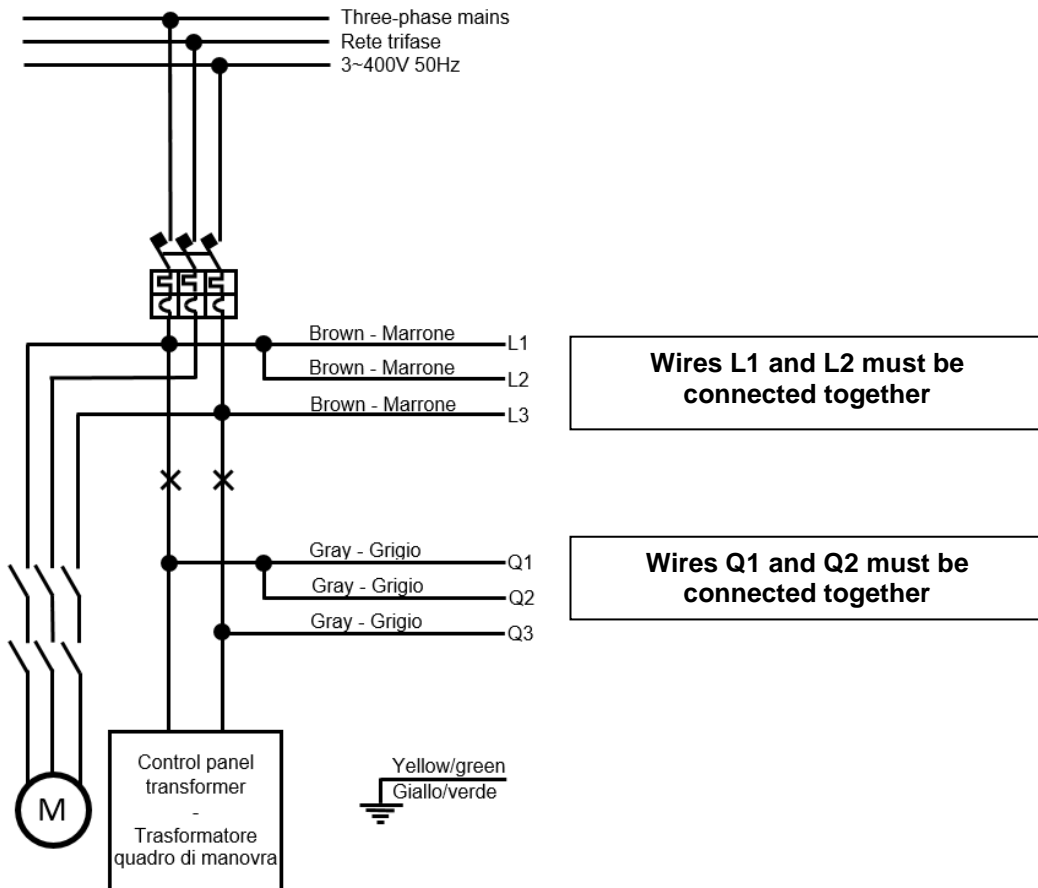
Three-phase mains
Rete trifase
3~400V 50Hz

Brown - Marrone L1
Brown - Marrone L2
Brown - Marrone L3

Wires L1 and L2 must be connected together

Gray - Grigio Q1
Gray - Grigio Q2
Gray - Grigio Q3

Wires Q1 and Q2 must be connected together

M

Control panel transformer
-
Trasformatore quadro di manovra

Yellow/green
Giallo/verde